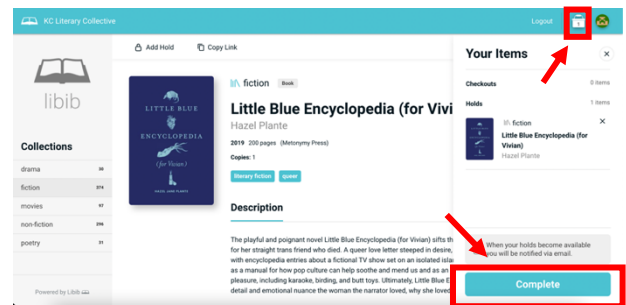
KC Literary Collective

Logout

libib

Collections

drama 38

fiction 374

movies 97

non-fiction 206

poetry 31

Powered by Libib

Add Hold

Copy Link

LITTLE BLUE ENCYCLOPEDIA (for Vivian)

HAZEL JANE PLANTE

fiction Book

Little Blue Encyclopedia (for Vivian

Hazel Plante

2019 200 pages (Metonymy Press)

Copies: 1

literary fiction queer

Description

The playful and poignant novel Little Blue Encyclopedia (for Vivian) sifts th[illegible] for her straight trans friend who died. A queer love letter steeped in desire, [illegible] with encyclopedia entries about a fictional TV show set on an isolated isla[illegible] as a manual for how pop culture can help soothe and mend us and as an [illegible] pleasure, including karaoke, birding, and butt toys. Ultimately, Little Blue E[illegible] detail and emotional nuance the woman the narrator loved, why she loved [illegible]

Your Items

Checkouts 0 items

Holds 1 items

fiction

Little Blue Encyclopedia (for Vivian)

Hazel Plante

When your holds become available you will be notified via email.

Complete